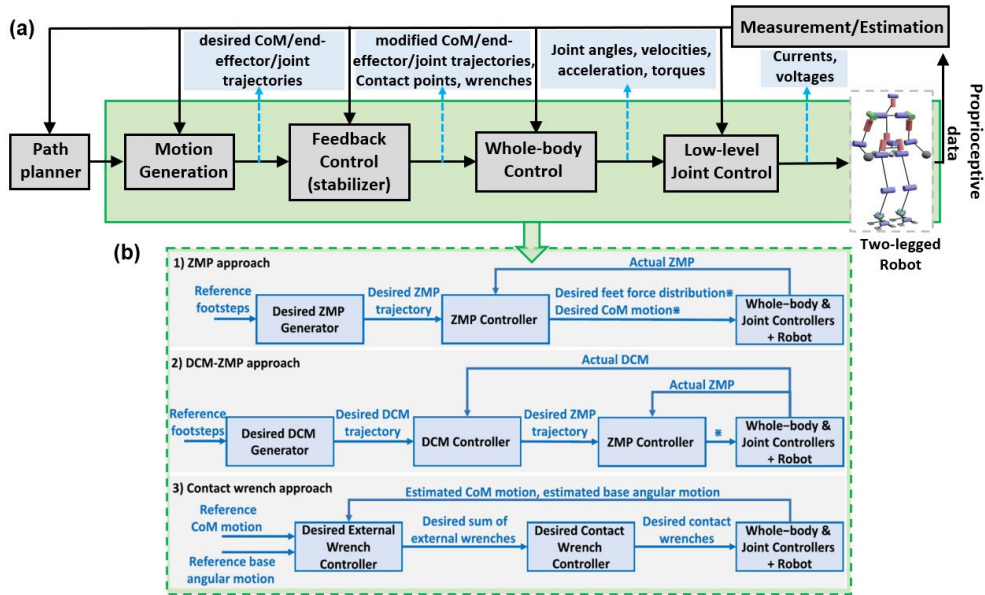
(a)

Measurement/Estimation

desired CoM/end-effector/joint trajectories

modified CoM/end-effector/joint trajectories, Contact points, wrenches

Joint angles, velocities, acceleration, torques

Currents, voltages

Proprioceptive data

Path planner

Motion Generation

Feedback Control (stabilizer)

Whole-body Control

Low-level Joint Control

Two-legged Robot

(b)

1) ZMP approach

Actual ZMP

Reference footsteps

Desired ZMP Generator

Desired ZMP trajectory

ZMP Controller

Desired feet force distribution*
Desired CoM motion*

Whole-body & Joint Controllers + Robot

2) DCM-ZMP approach

Actual DCM

Actual ZMP

Reference footsteps

Desired DCM Generator

Desired DCM trajectory

DCM Controller

Desired ZMP trajectory

ZMP Controller

*

Whole-body & Joint Controllers + Robot

3) Contact wrench approach

Estimated CoM motion, estimated base angular motion

Reference CoM motion

Reference base angular motion

Desired External Wrench Controller

Desired sum of external wrenches

Desired Contact Wrench Controller

Desired contact wrenches

Whole-body & Joint Controllers + Robot